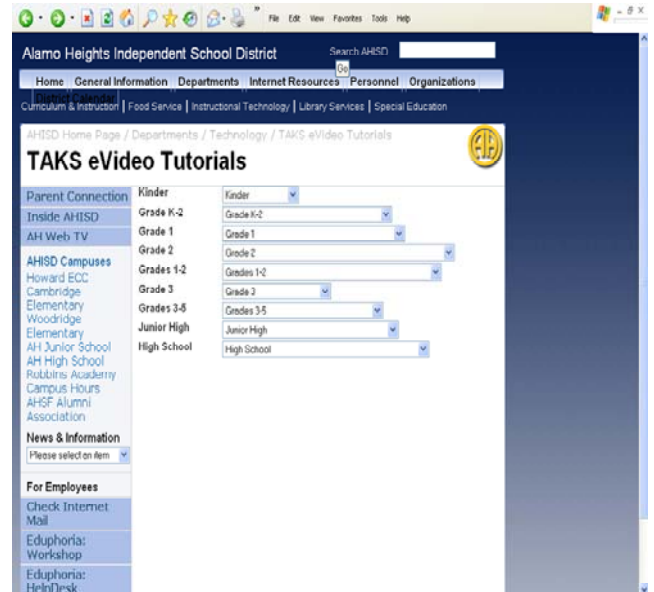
File Edit View Favorites Tools Help

Alamo Heights Independent School District

Search AHISD

Go

Home General Information Departments Internet Resources Personnel Organizations

District Calendar

Curriculum & Instruction | Food Service | Instructional Technology | Library Services | Special Education

AHISD Home Page / Departments / Technology / TAKS eVideo Tutorials

TAKS eVideo Tutorials

Parent Connection

Inside AHISD

AH Web TV

AHISD Campuses

Howard ECC

Cambridge Elementary

Woodridge Elementary

AH Junior School

AH High School

Robbins Academy

Campus Hours

AHSF Alumni Association

News & Information

Please select an item

For Employees

Check Internet Mail

Eduphoria: Workshop

Eduphoria: HelpDesk

Kinder Kinder

Grade K-2 Grade K-2

Grade 1 Grade 1

Grade 2 Grade 2

Grades 1-2 Grades 1-2

Grade 3 Grade 3

Grades 3-5 Grades 3-5

Junior High Junior High

High School High School